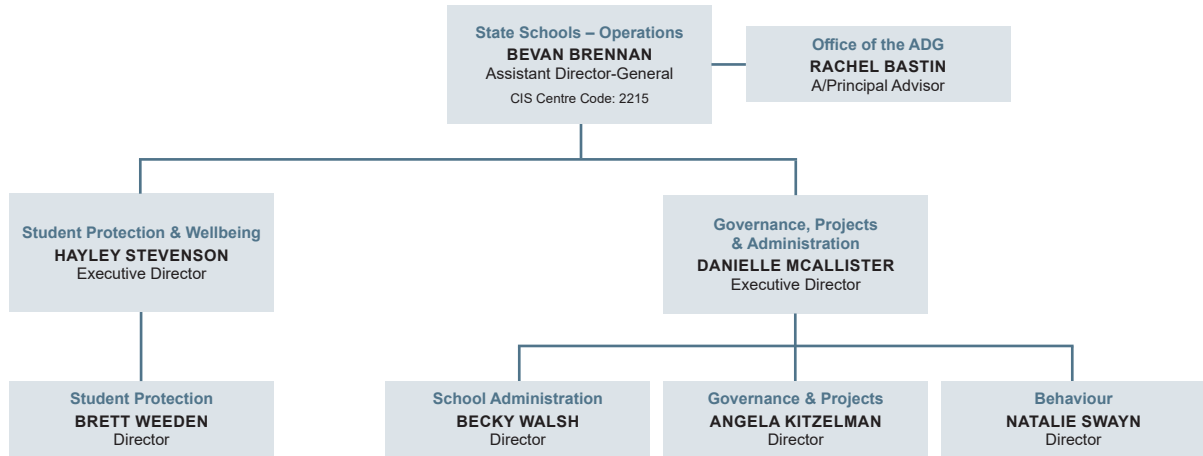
State Schools – Operations
BEVAN BRENNAN
Assistant Director-General
CIS Centre Code: 2215

Office of the ADG
RACHEL BASTIN
A/Principal Advisor

Student Protection & Wellbeing
HAYLEY STEVENSON
Executive Director

Governance, Projects & Administration
DANIELLE MCALLISTER
Executive Director

Student Protection
BRETT WEEDEN
Director

School Administration
BECKY WALSH
Director

Governance & Projects
ANGELA KITZELMAN
Director

Behaviour
NATALIE SWAYN
Director